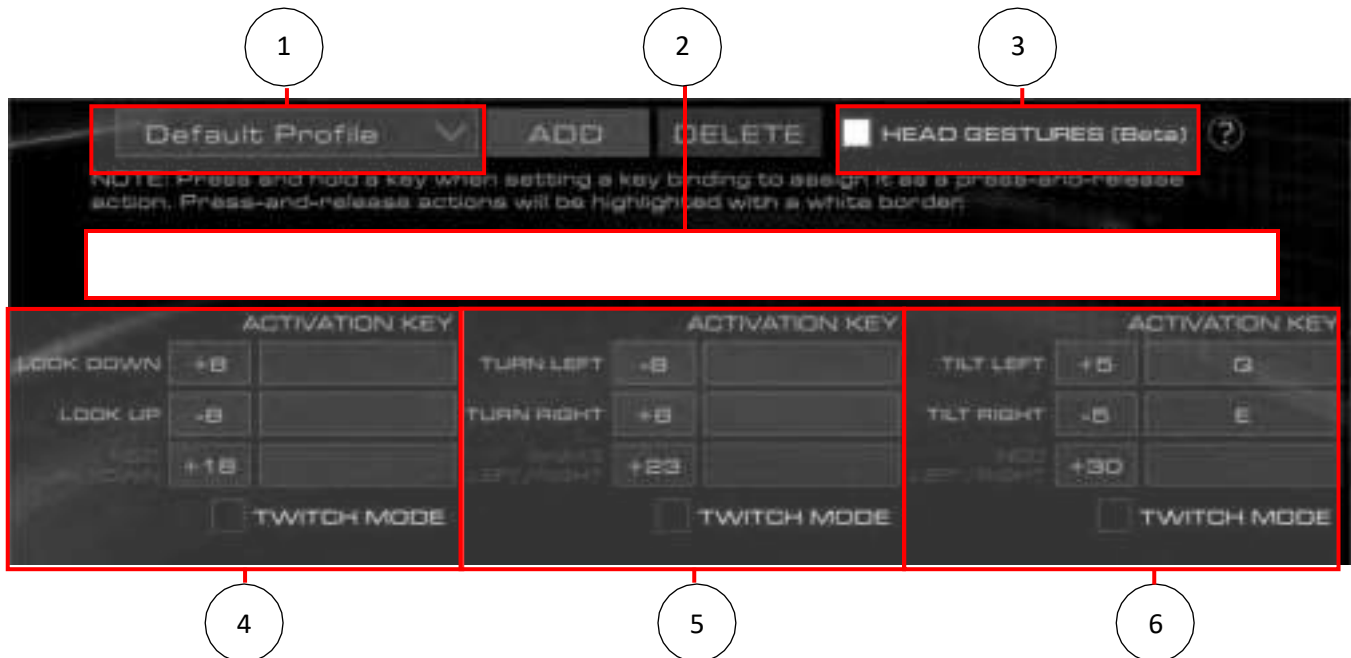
1

2

3

Default Profile

ADD

DELETE

HEAD GESTURES (Beta)

?

NOTE: Press and hold a key when setting a key binding to assign it as a press-and-release action. Press-and-release actions will be highlighted with a white border.

ACTIVATION KEY

LOOK DOWN +8

LOOK UP -8

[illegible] +18

TWITCH MODE

ACTIVATION KEY

TURN LEFT -8

TURN RIGHT +8

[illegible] +23

TWITCH MODE

ACTIVATION KEY

TILT LEFT +5 Q

TILT RIGHT -5 E

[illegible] +30

TWITCH MODE

4

5

6